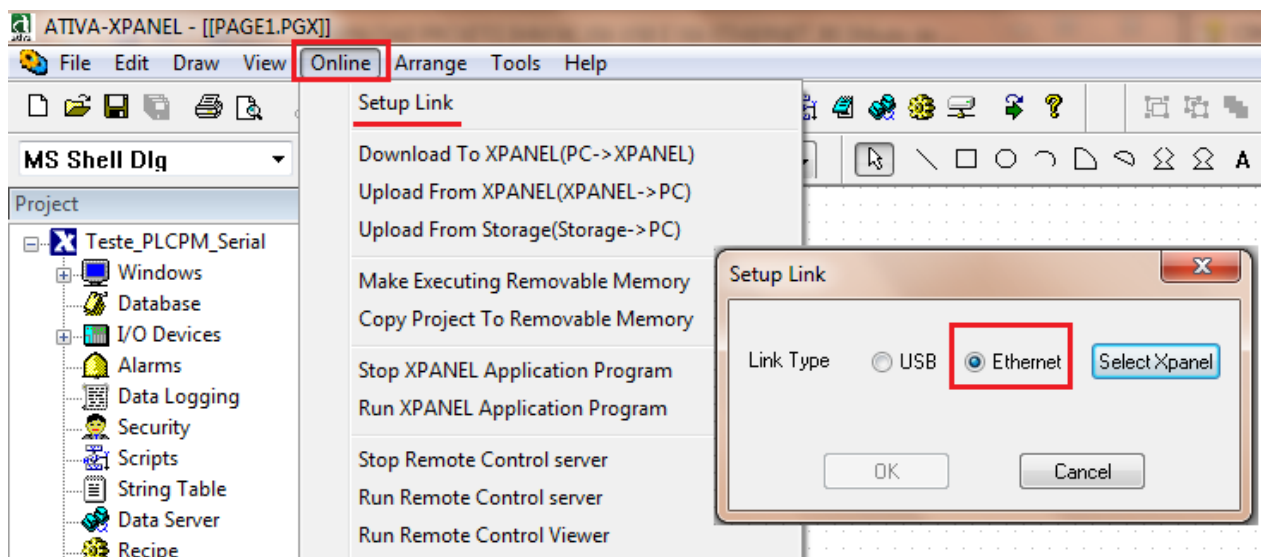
ATIVA-XPANEL - [[PAGE1.PGX]]

File Edit Draw View Online Arrange Tools Help

MS Shell Dlg

Project

Teste_PLCPM_Serial
Windows
Database
I/O Devices
Alarms
Data Logging
Security
Scripts
String Table
Data Server
Recipe

Setup Link
Download To XPANEL(PC->XPANEL)
Upload From XPANEL(XPANEL->PC)
Upload From Storage(Storage->PC)
Make Executing Removable Memory
Copy Project To Removable Memory
Stop XPANEL Application Program
Run XPANEL Application Program
Stop Remote Control server
Run Remote Control server
Run Remote Control Viewer

Setup Link
Link Type USB Ethernet Select Xpanel
OK Cancel